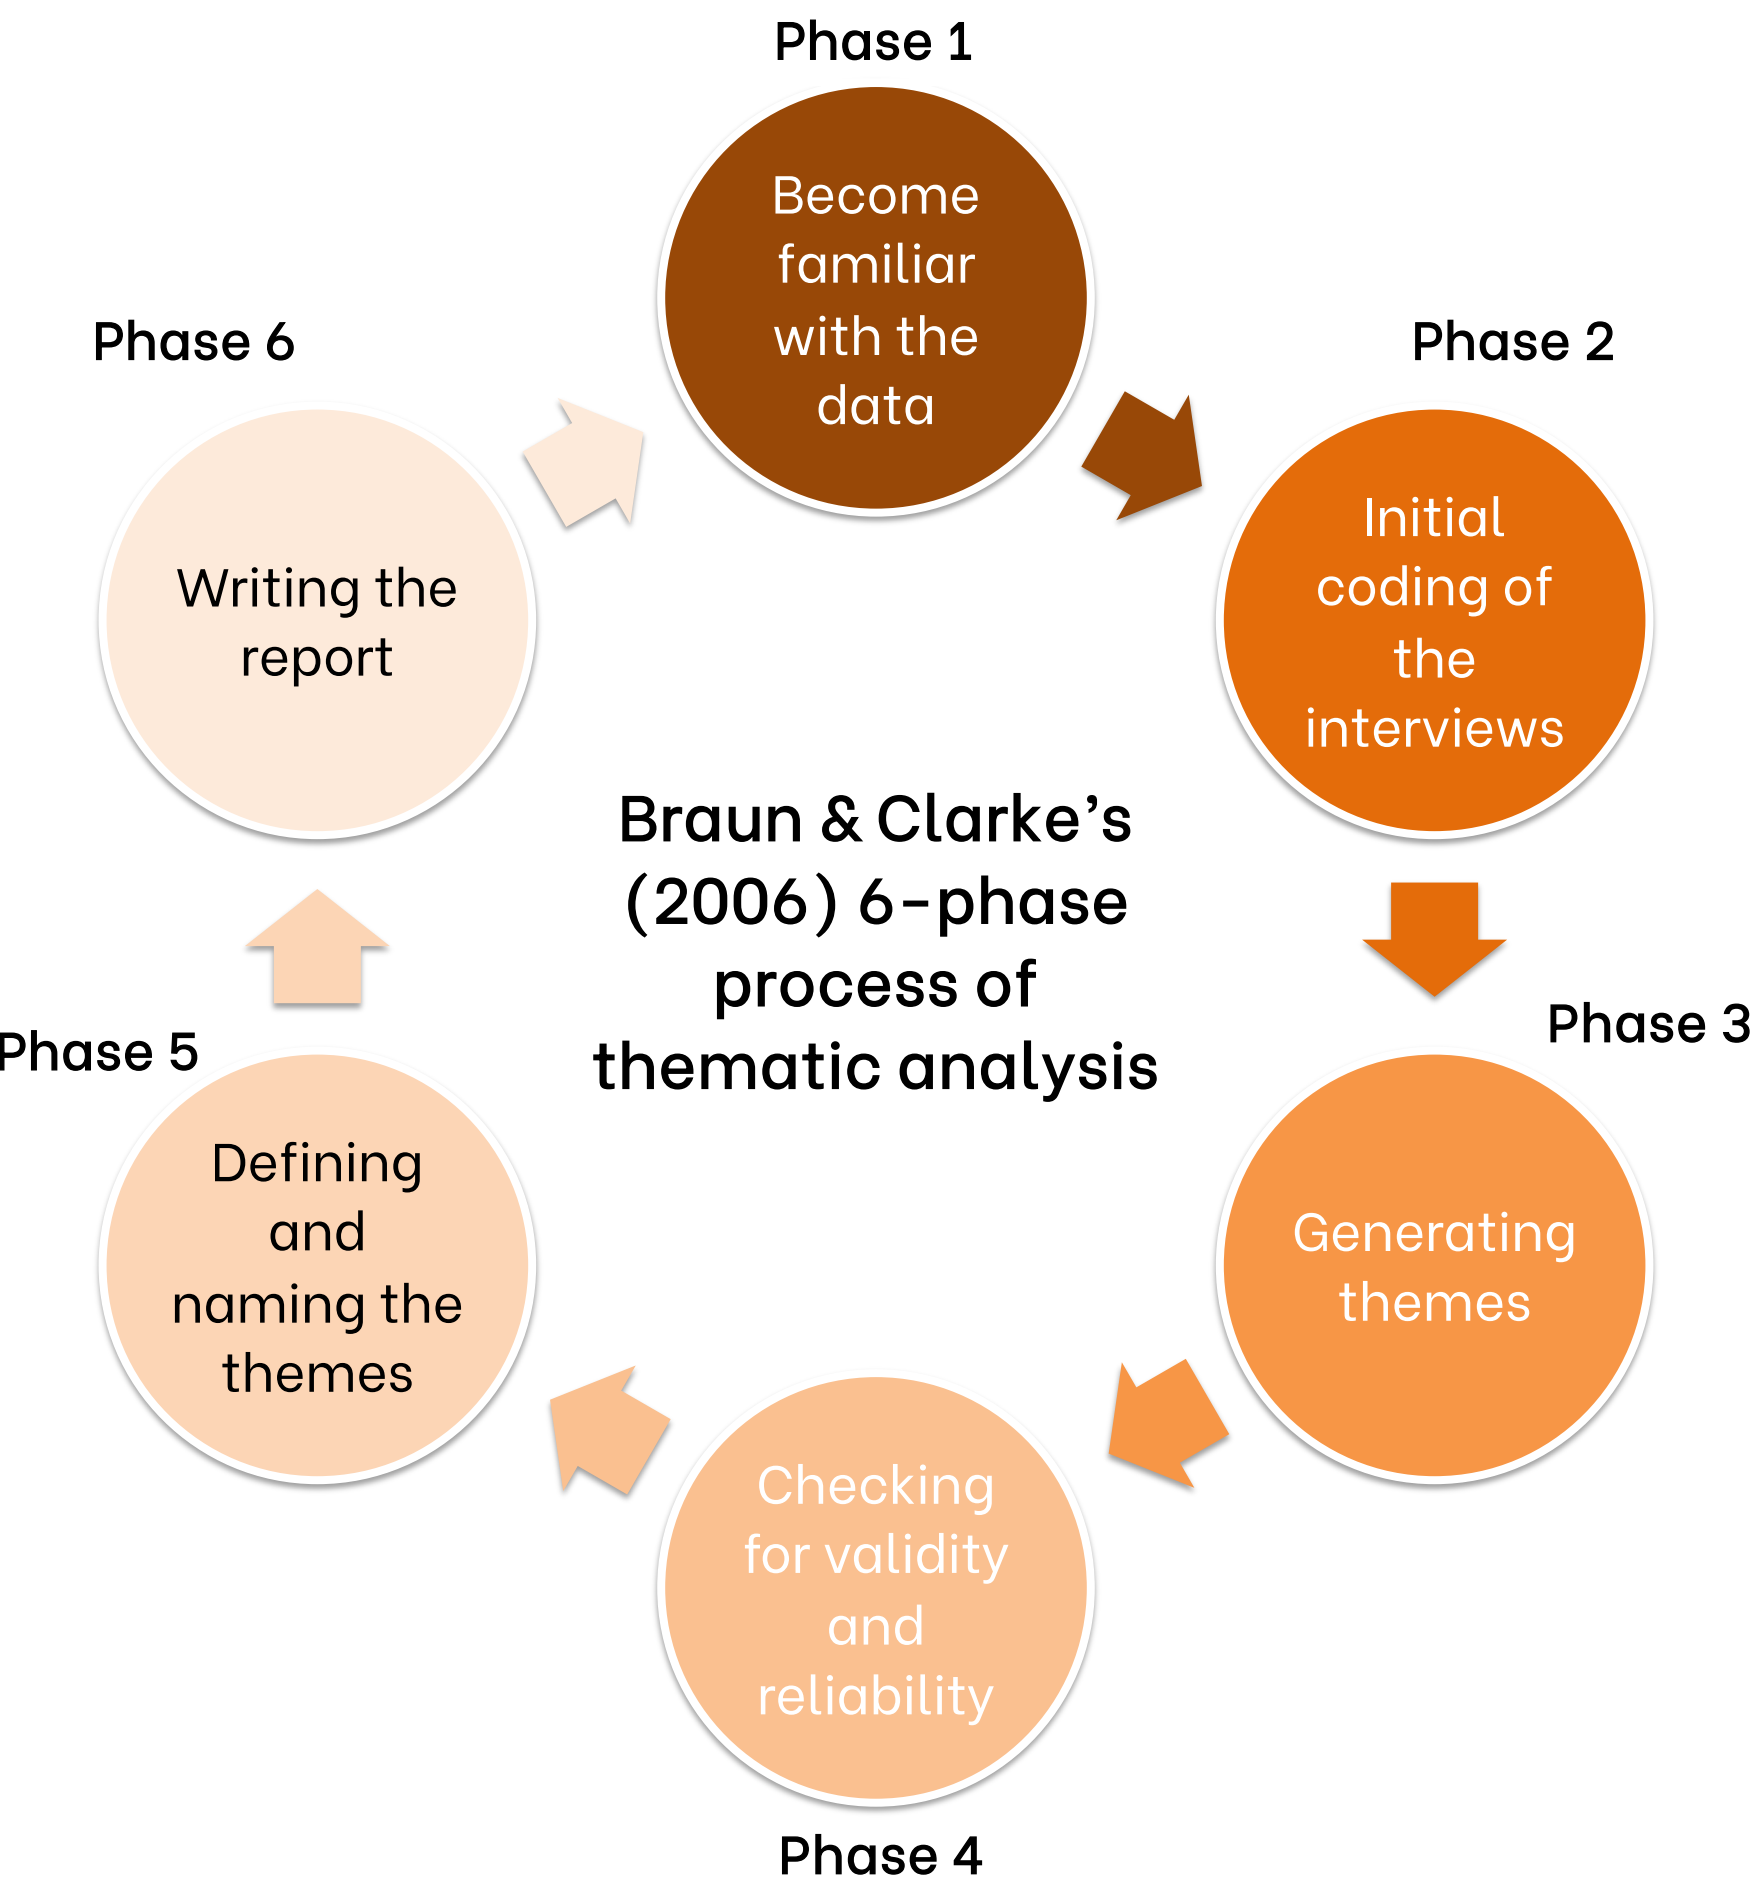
Braun & Clarke’s (2006) 6-phase process of thematic analysis

Phase 1
Become familiar with the data

Phase 2
Initial coding of the interviews

Phase 3
Generating themes

Phase 4
Checking for validity and reliability

Phase 5
Defining and naming the themes

Phase 6
Writing the report